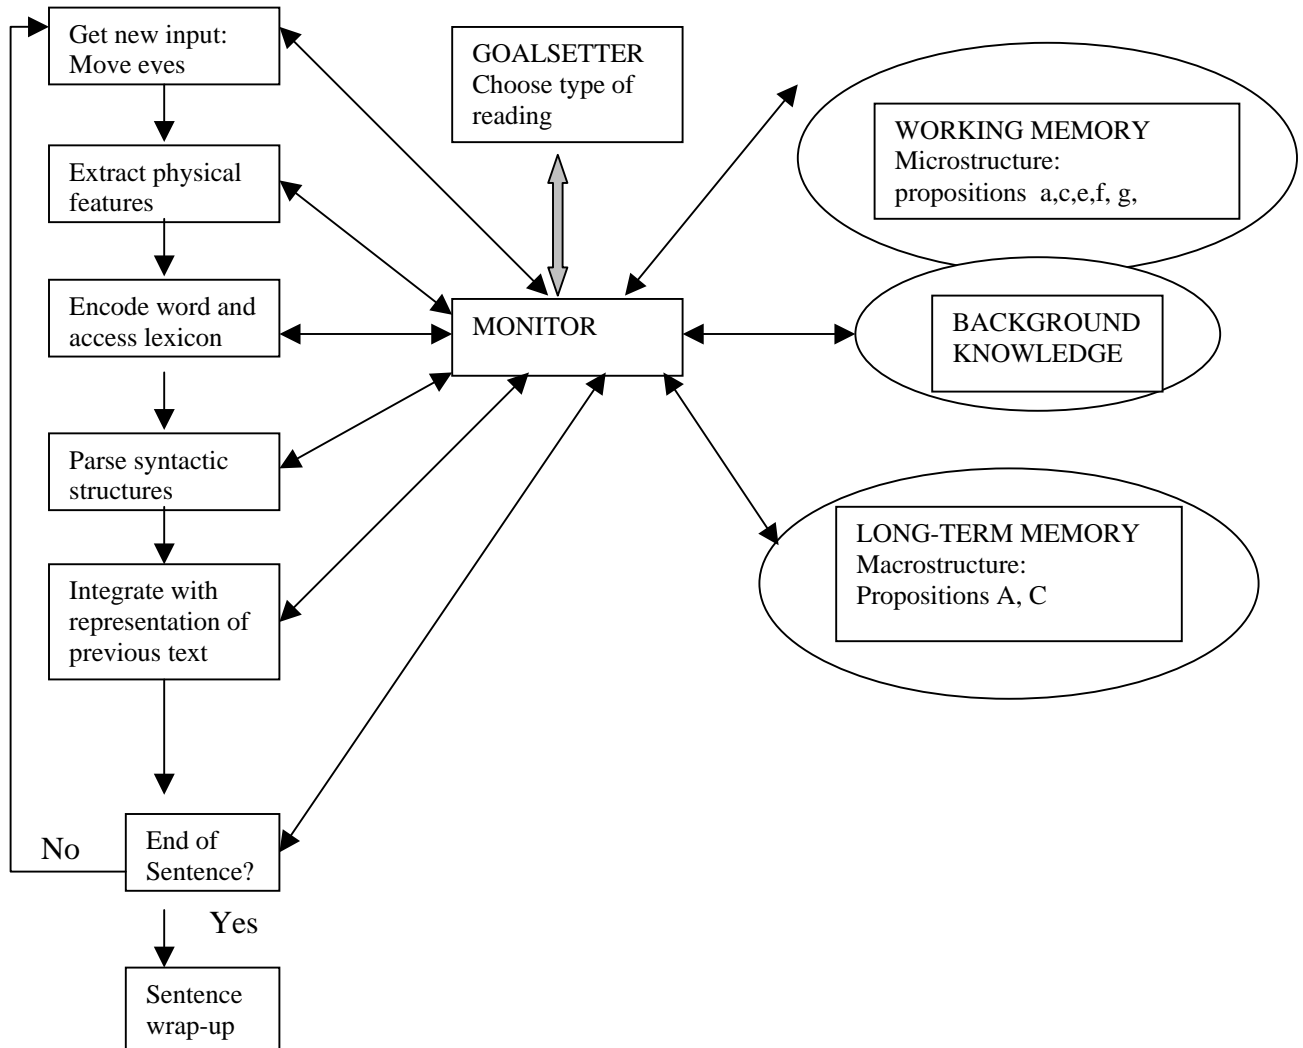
Get new input: Move eves

Extract physical features

Encode word and access lexicon

Parse syntactic structures

Integrate with representation of previous text

No

End of Sentence?

Yes

Sentence wrap-up

GOALSETTER Choose type of reading

MONITOR

WORKING MEMORY Microstructure: propositions a,c,e,f, g,

BACKGROUND KNOWLEDGE

LONG-TERM MEMORY Macrostructure: Propositions A, C